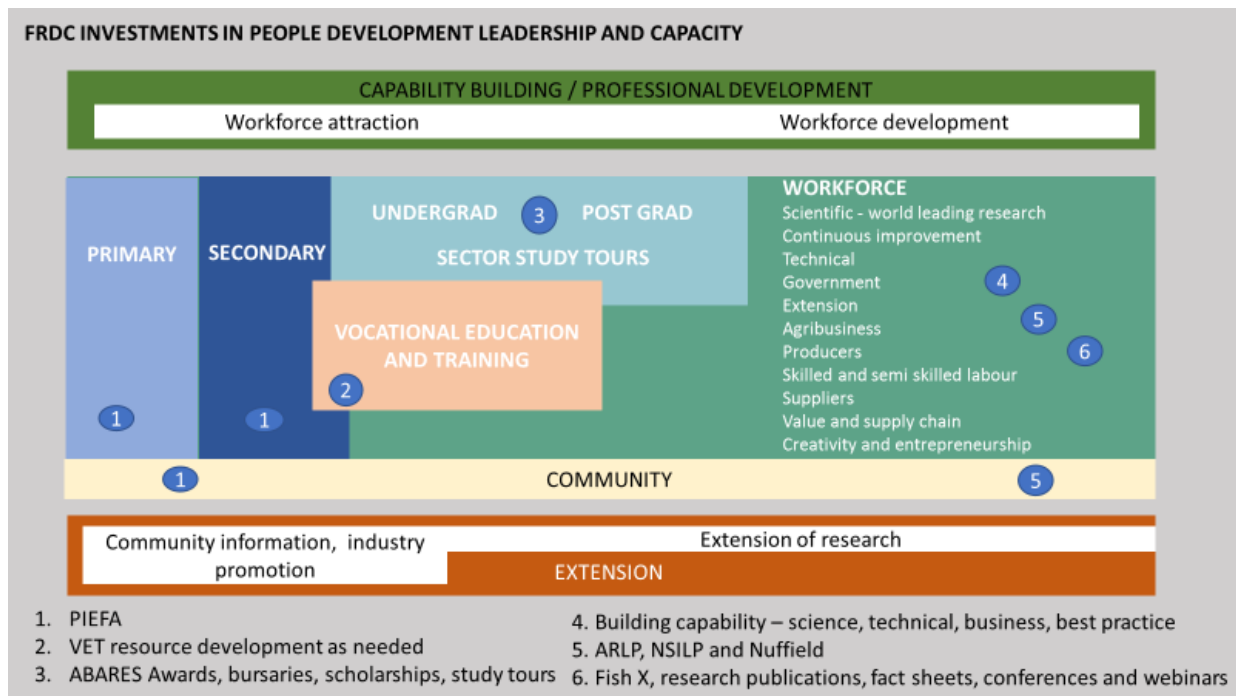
FRDC INVESTMENTS IN PEOPLE DEVELOPMENT LEADERSHIP AND CAPACITY

CAPABILITY BUILDING / PROFESSIONAL DEVELOPMENT

Workforce attraction

Workforce development

PRIMARY

1

SECONDARY

1

UNDERGRAD

3

POST GRAD

SECTOR STUDY TOURS

VOCATIONAL EDUCATION AND TRAINING

2

WORKFORCE
Scientific - world leading research
Continuous improvement
Technical
Government
Extension
Agribusiness
Producers
Skilled and semi skilled labour
Suppliers
Value and supply chain
Creativity and entrepreneurship

4

5

6

1

COMMUNITY

5

Community information, industry promotion

Extension of research

EXTENSION

1. PIEFA
2. VET resource development as needed
3. ABARES Awards, bursaries, scholarships, study tours

4. Building capability – science, technical, business, best practice
5. ARLP, NSILP and Nuffield
6. Fish X, research publications, fact sheets, conferences and webinars